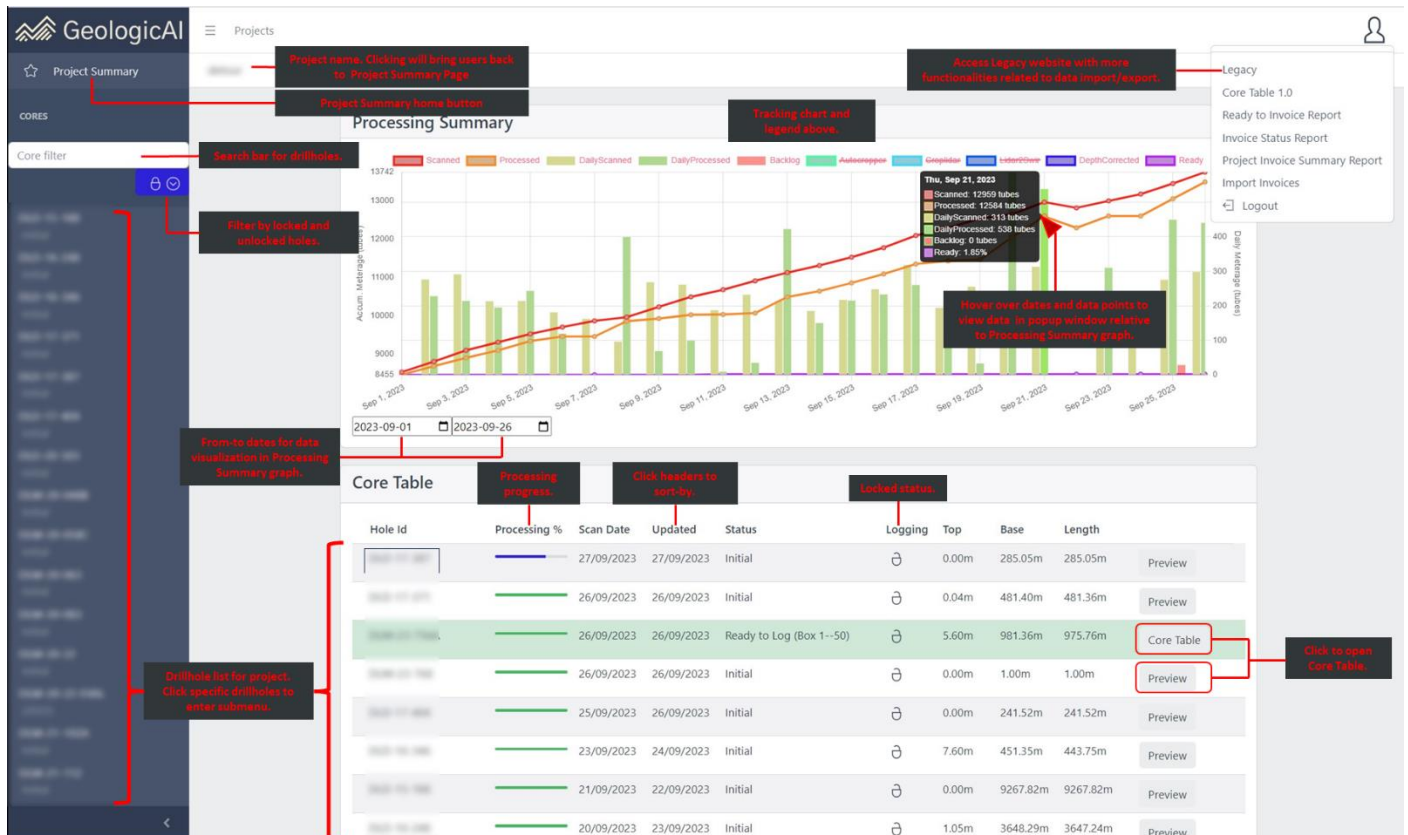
GeologicAI

Projects

Project Summary

Project name. Clicking will bring users back to Project Summary Page

Project Summary home button

CORES

Core filter

Search bar for drillholes.

Filter by locked and unlocked holes.

Drillhole list for project. Click specific drillholes to enter submenu.

Access Legacy website with more functionalities related to data import/export.

Legacy
Core Table 1.0
Ready to Invoice Report
Invoice Status Report
Project Invoice Summary Report
Import Invoices
Logout

Processing Summary

Tracking chart and legend above.

Scanned Processed DailyScanned DailyProcessed Backlog Autocropper Croplidar Lidar2Core DepthCorrected Ready

Thu, Sep 21, 2023
Scanned: 12959 tubes
Processed: 12584 tubes
DailyScanned: 313 tubes
DailyProcessed: 538 tubes
Backlog: 0 tubes
Ready: 1.85%

Hover over dates and data points to view data in popup window relative to Processing Summary graph.

13742
13000
12000
11000
10000
9000
8455

Accum. Meterage (tubes)

400
300
200
100
0

Daily Meterage (tubes)

Sep 1, 2023 Sep 3, 2023 Sep 5, 2023 Sep 7, 2023 Sep 9, 2023 Sep 11, 2023 Sep 13, 2023 Sep 15, 2023 Sep 17, 2023 Sep 19, 2023 Sep 21, 2023 Sep 23, 2023 Sep 25, 2023

2023-09-01 2023-09-26

From-to dates for data visualization in Processing Summary graph.

Core Table

Processing progress.

Click headers to sort-by.

Locked status.

| Hole Id | Processing % | Scan Date | Updated | Status | Logging | Top | Base | Length | |
|---|---|---|---|---|---|---|---|---|---|
| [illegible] | | 27/09/2023 | 27/09/2023 | Initial | | 0.00m | 285.05m | 285.05m | Preview |
| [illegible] | | 26/09/2023 | 26/09/2023 | Initial | | 0.04m | 481.40m | 481.36m | Preview |
| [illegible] | | 26/09/2023 | 26/09/2023 | Ready to Log (Box 1--50) | | 5.60m | 981.36m | 975.76m | Core Table |
| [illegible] | | 26/09/2023 | 26/09/2023 | Initial | | 0.00m | 1.00m | 1.00m | Preview |
| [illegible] | | 25/09/2023 | 26/09/2023 | Initial | | 0.00m | 241.52m | 241.52m | Preview |
| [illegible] | | 23/09/2023 | 24/09/2023 | Initial | | 7.60m | 451.35m | 443.75m | Preview |
| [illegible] | | 21/09/2023 | 22/09/2023 | Initial | | 0.00m | 9267.82m | 9267.82m | Preview |
| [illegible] | | 20/09/2023 | 23/09/2023 | Initial | | 1.05m | 3648.29m | 3647.24m | Preview |

Click to open Core Table.